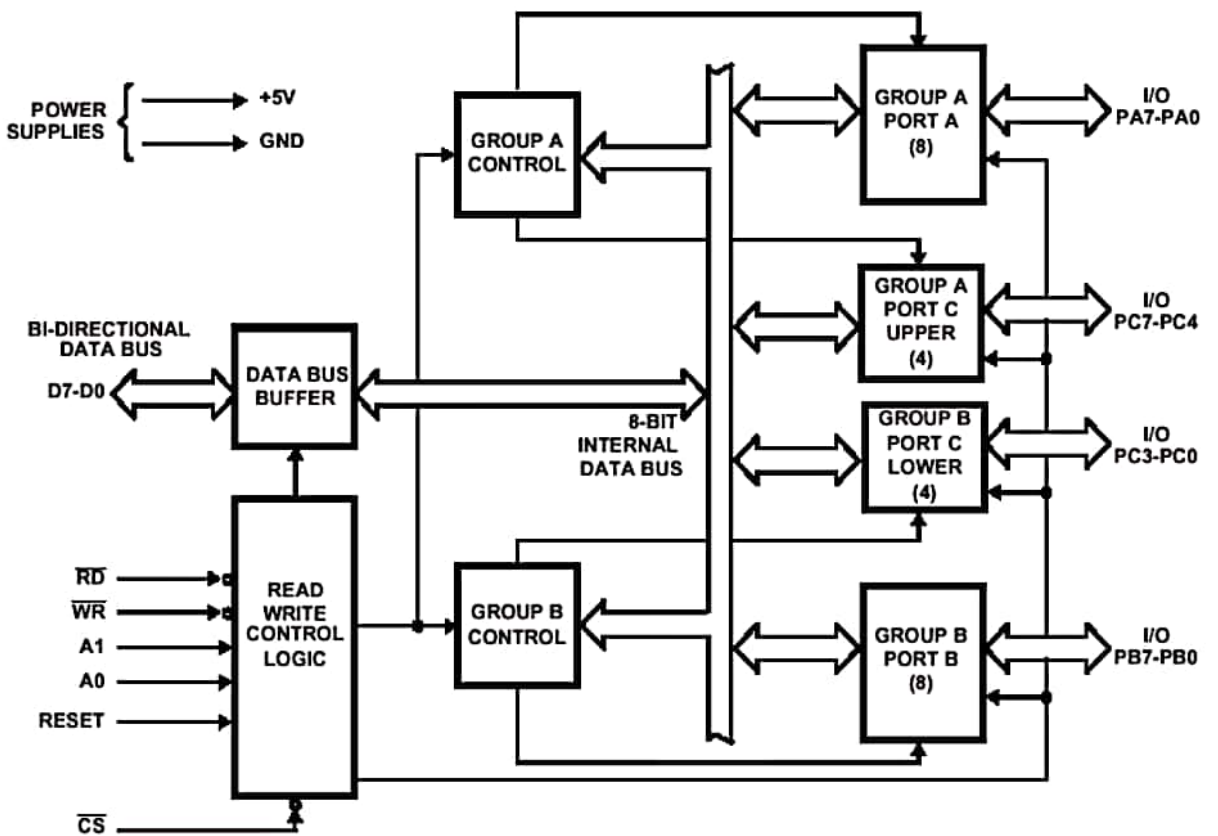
POWER SUPPLIES
+5V
GND

GROUP A CONTROL

GROUP A PORT A (8)

I/O PA7-PA0

GROUP A PORT C UPPER (4)

I/O PC7-PC4

BI-DIRECTIONAL DATA BUS

D7-D0

DATA BUS BUFFER

8-BIT INTERNAL DATA BUS

GROUP B PORT C LOWER (4)

I/O PC3-PC0

$\overline{RD}$
$\overline{WR}$
A1
A0
RESET

READ WRITE CONTROL LOGIC

GROUP B CONTROL

GROUP B PORT B (8)

I/O PB7-PB0

$\overline{CS}$